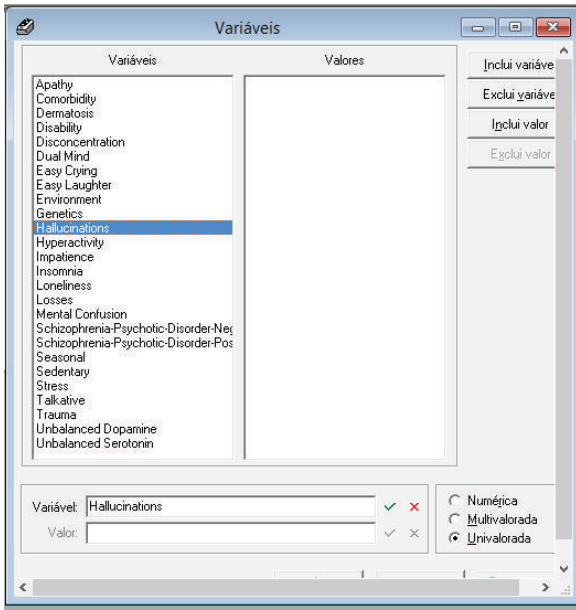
Variáveis

Variáveis

Valores

Inclui variáve

Exclui variáve

Inclui valor

Exclui valor

Apathy
Comorbidity
Dermatosis
Disability
Disconcentration
Dual Mind
Easy Crying
Easy Laughter
Environment
Genetics
Hallucinations
Hyperactivity
Impatience
Insomnia
Loneliness
Losses
Mental Confusion
Schizophrenia-Psychotic-Disorder-Neg
Schizophrenia-Psychotic-Disorder-Pos
Seasonal
Sedentary
Stress
Talkative
Trauma
Unbalanced Dopamine
Unbalanced Serotonin

Variável: Hallucinations

Valor:

Numérica
Multivalorada
Univalorada